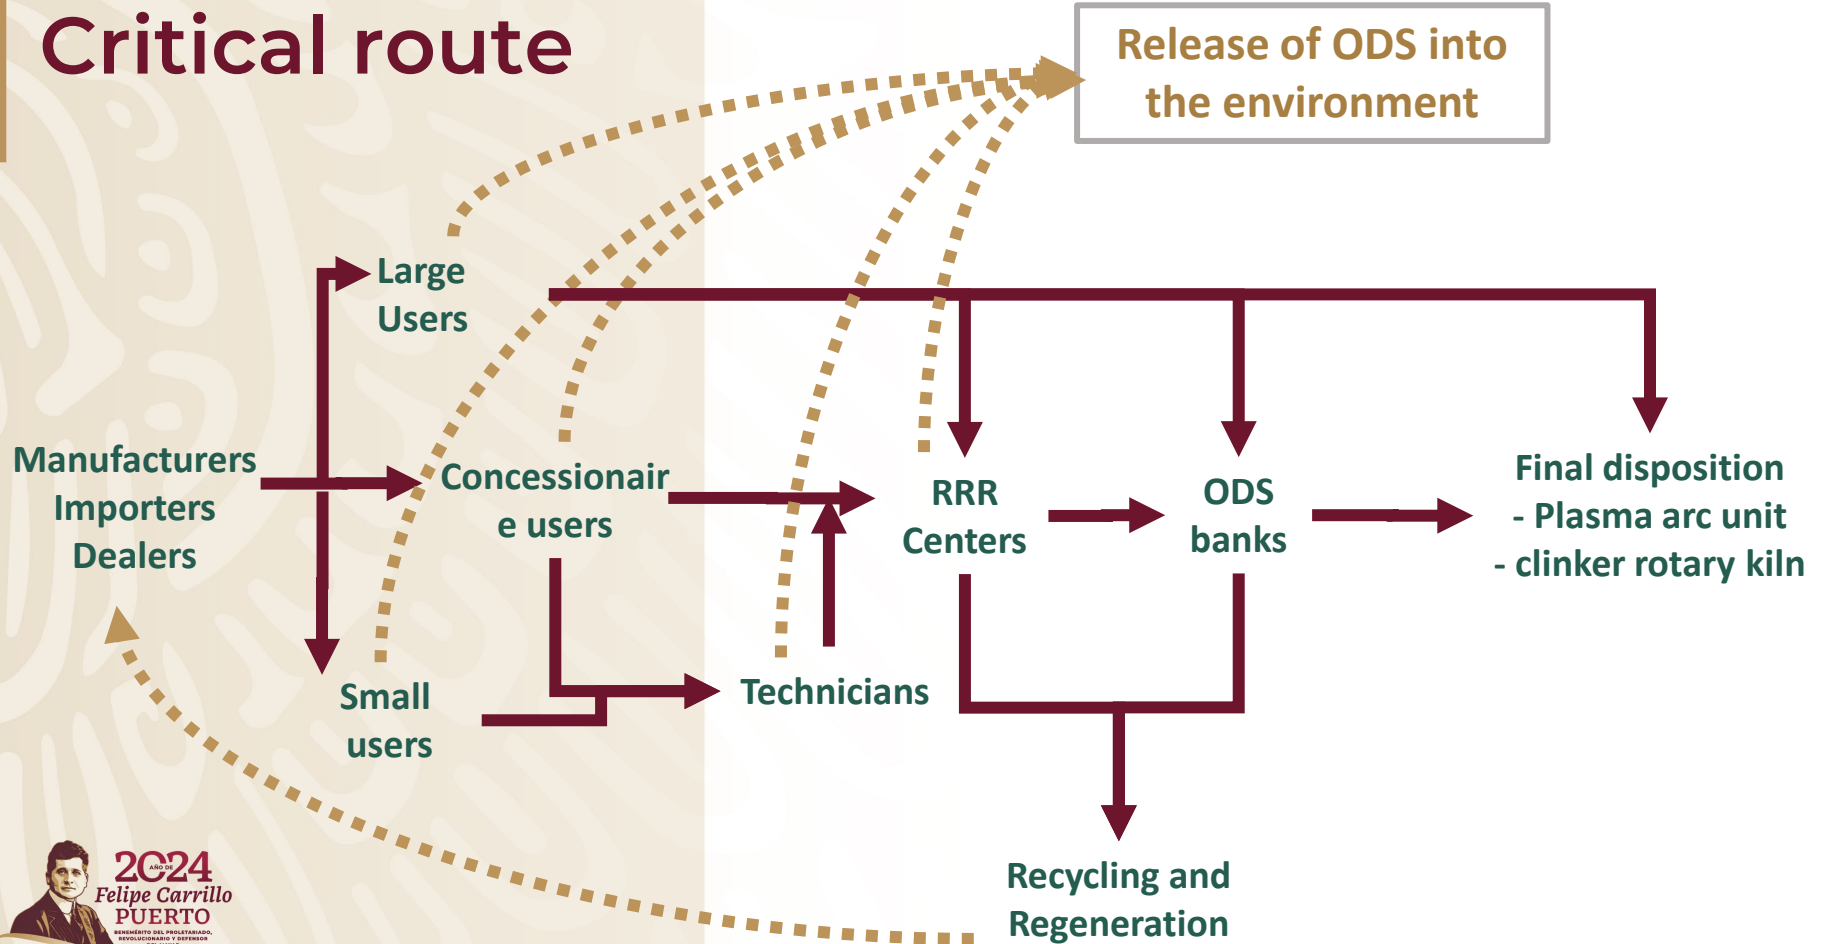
Critical route

Release of ODS into the environment

Large Users

Manufacturers
Importers
Dealers

Concessionaire users

RRR Centers

ODS banks

Final disposition
- Plasma arc unit
- clinker rotary kiln

Small users

Technicians

Recycling and Regeneration

2024
AÑO DE
Felipe Carrillo
PUERTO
BENEMÉRITO DEL PROLETARIADO, REVOLUCIONARIO Y DEFENSOR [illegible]